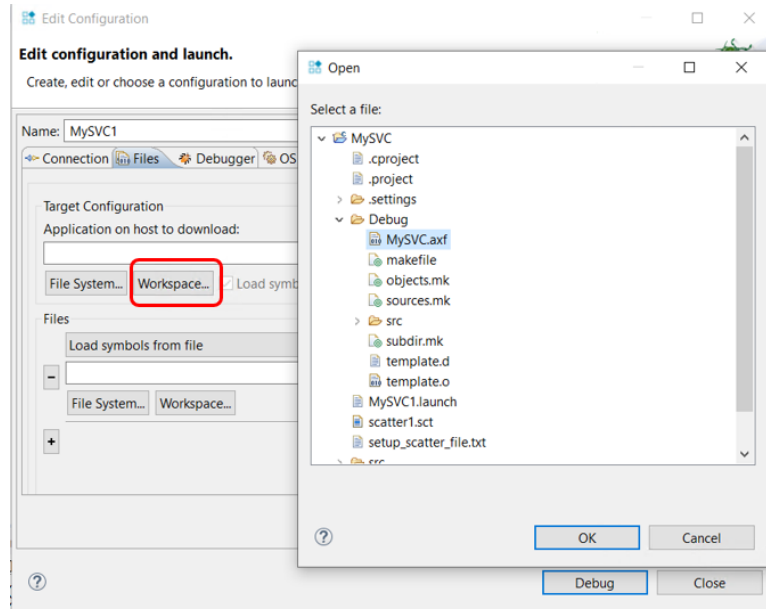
Edit Configuration

Edit configuration and launch.

Create, edit or choose a configuration to launc

Name: MySVC1

Connection Files Debugger OS

Target Configuration

Application on host to download:

File System... Workspace... Load symb

Files

Load symbols from file

−

File System... Workspace...

+

?

Debug Close

Open

Select a file:

MySVC
.cproject
.project
.settings
Debug
MySVC.axf
makefile
objects.mk
sources.mk
src
subdir.mk
template.d
template.o
MySVC1.launch
scatter1.sct
setup_scatter_file.txt
src

?

OK Cancel